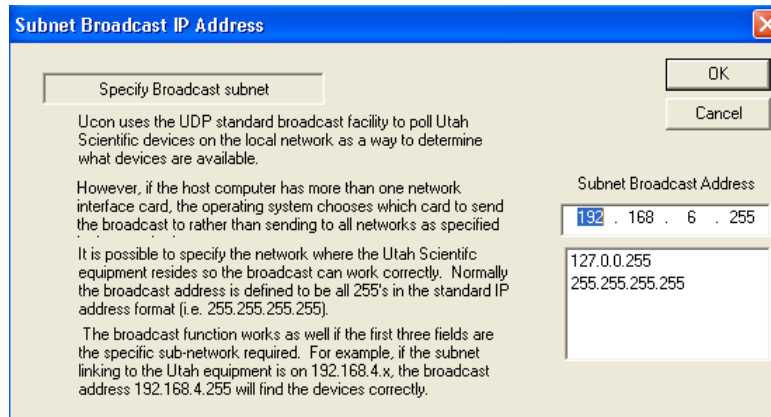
Subnet Broadcast IP Address

Specify Broadcast subnet

Ucon uses the UDP standard broadcast facility to poll Utah Scientific devices on the local network as a way to determine what devices are available.

However, if the host computer has more than one network interface card, the operating system chooses which card to send the broadcast to rather than sending to all networks as specified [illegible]

It is possible to specify the network where the Utah Scientifc equipment resides so the broadcast can work correctly. Normally the broadcast address is defined to be all 255's in the standard IP address format (i.e. 255.255.255.255).

The broadcast function works as well if the first three fields are the specific sub-network required. For example, if the subnet linking to the Utah equipment is on 192.168.4.x, the broadcast address 192.168.4.255 will find the devices correctly.

OK

Cancel

Subnet Broadcast Address

192 . 168 . 6 . 255

127.0.0.255
255.255.255.255